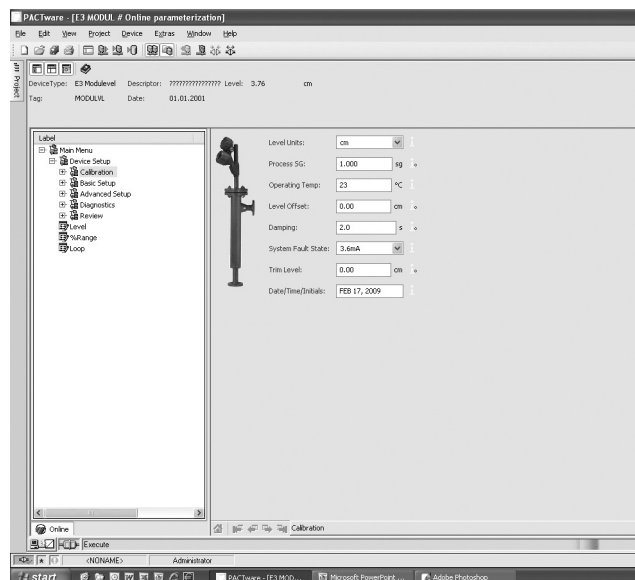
PACTware - [E3 MODUL # Online parameterization]

File Edit View Project Device Extras Window Help

Project

DeviceType: E3 Modulevel Descriptor: ???????????????? Level: 3.76 cm
Tag: MODULVL Date: 01.01.2001

Label
Main Menu
Device Setup
Calibration
Basic Setup
Advanced Setup
Diagnostics
Review
Level
%Range
Loop

Level Units: cm
Process SG: 1.000 sg
Operating Temp: 23 °C
Level Offset: 0.00 cm
Damping: 2.0 s
System Fault State: 3.6mA
Trim Level: 0.00 cm
Date/Time/Initials: FEB 17, 2009

Online

Calibration

Execute

<NONAME> Administrator

start PACTware - [E3 MOD... Microsoft PowerPoint ... Adobe Photoshop